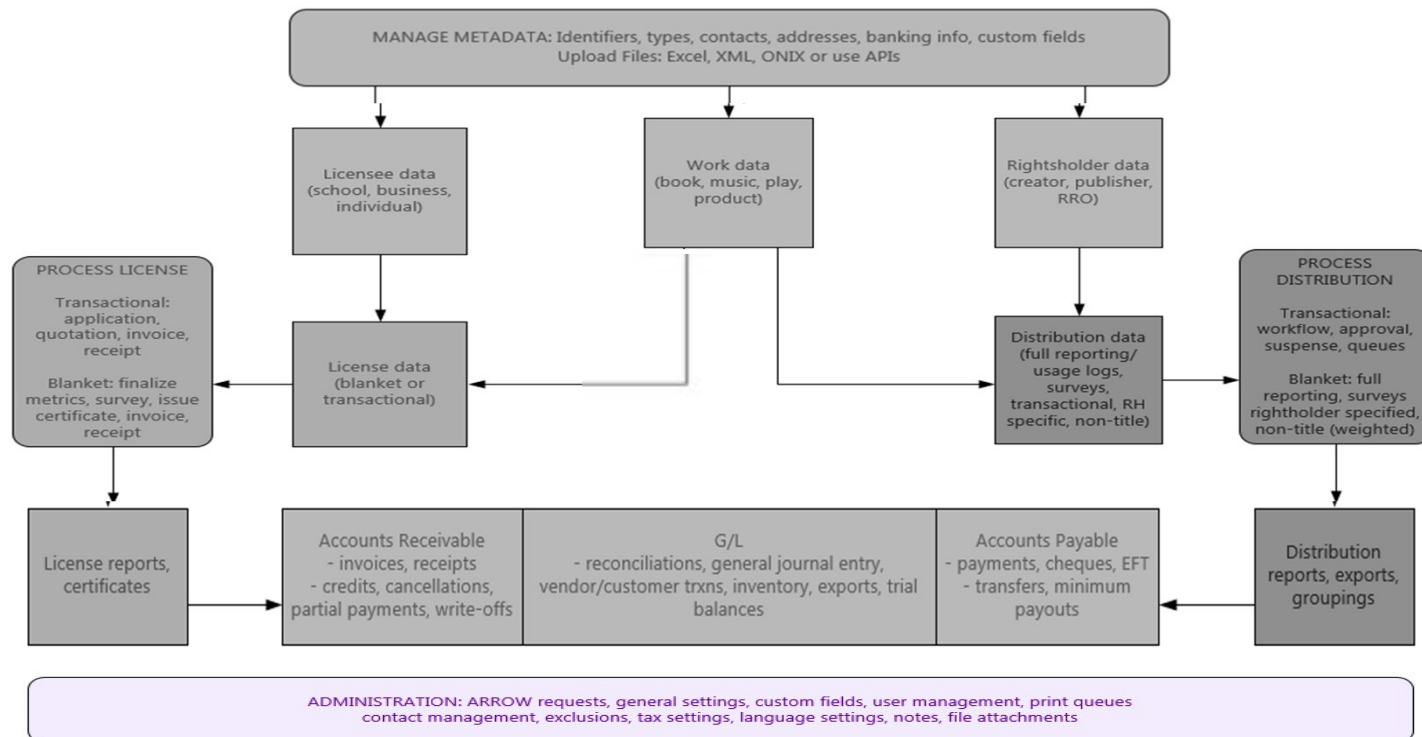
MANAGE METADATA: Identifiers, types, contacts, addresses, banking info, custom fields
Upload Files: Excel, XML, ONIX or use APIs

Licensee data (school, business, individual)

Work data (book, music, play, product)

Rightsholder data (creator, publisher, RRO)

PROCESS LICENSE

Transactional: application, quotation, invoice, receipt

Blanket: finalize metrics, survey, issue certificate, invoice, receipt

License data (blanket or transactional)

Distribution data (full reporting/ usage logs, surveys, transactional, RH specific, non-title)

PROCESS DISTRIBUTION

Transactional: workflow, approval, suspense, queues

Blanket: full reporting, surveys rightholder specified, non-title (weighted)

License reports, certificates

Accounts Receivable
- invoices, receipts
- credits, cancellations, partial payments, write-offs

G/L
- reconciliations, general journal entry, vendor/customer trxns, inventory, exports, trial balances

Accounts Payable
- payments, cheques, EFT
- transfers, minimum payouts

Distribution reports, exports, groupings

ADMINISTRATION: ARROW requests, general settings, custom fields, user management, print queues
contact management, exclusions, tax settings, language settings, notes, file attachments